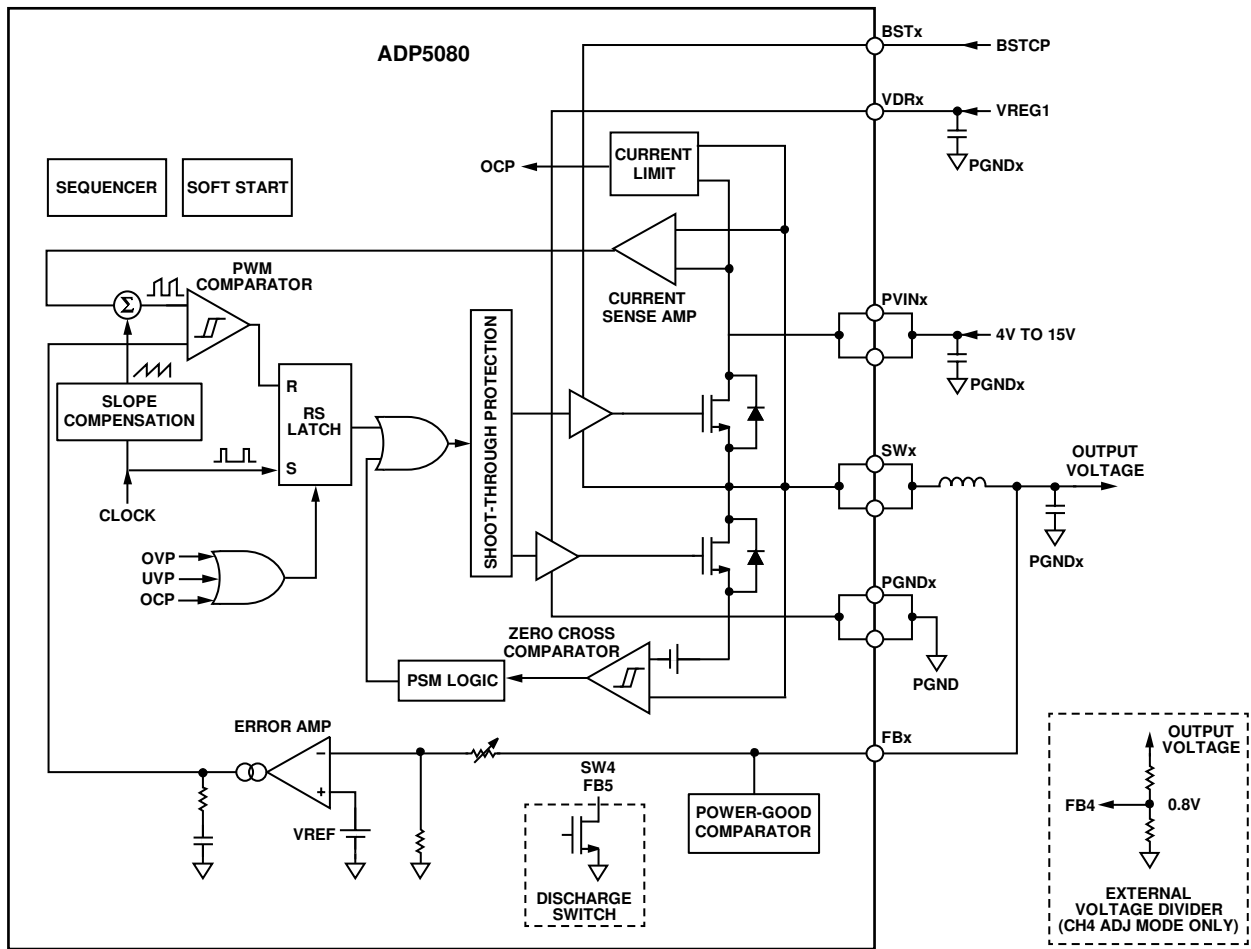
ADP5080

BSTx
BSTCP
VDRx
VREG1
PGNDx
OCP
CURRENT LIMIT
SEQUENCER
SOFT START
PWM COMPARATOR
$\Sigma$
CURRENT SENSE AMP
PVINx
4V TO 15V
PGNDx
SLOPE COMPENSATION
R
RS LATCH
S
SHOOT-THROUGH PROTECTION
SWx
OUTPUT VOLTAGE
CLOCK
PGNDx
OVP
UVP
OCP
PGNDx
ZERO CROSS COMPARATOR
PSM LOGIC
PGND
ERROR AMP
FBx
–
+
VREF
SW4
FB5
DISCHARGE SWITCH
POWER-GOOD COMPARATOR
OUTPUT VOLTAGE
FB4
0.8V
EXTERNAL VOLTAGE DIVIDER (CH4 ADJ MODE ONLY)